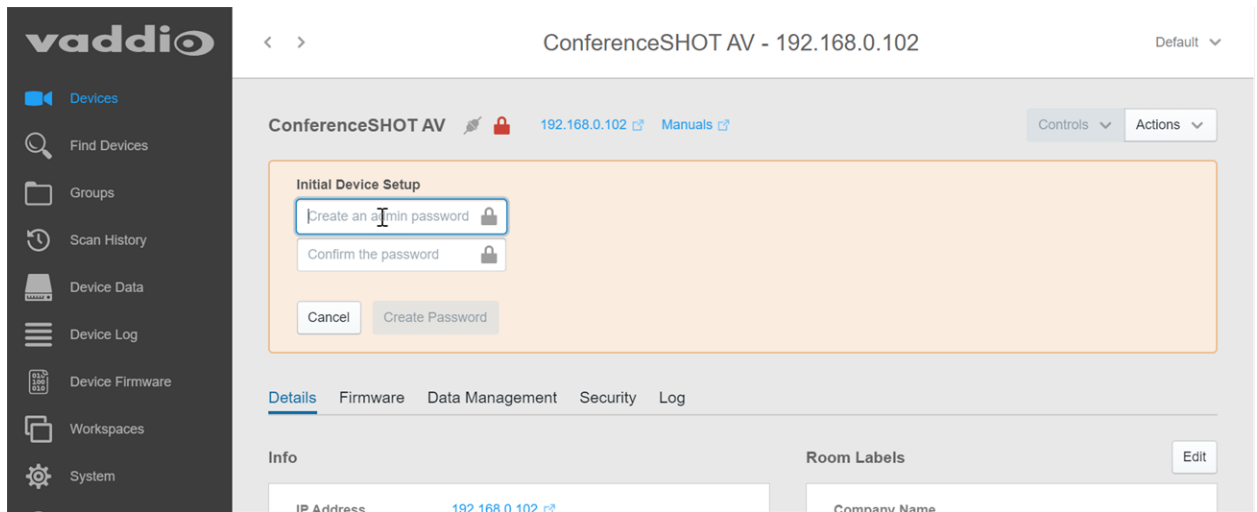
vaddio

Devices
Find Devices
Groups
Scan History
Device Data
Device Log
Device Firmware
Workspaces
System

< >
ConferenceSHOT AV - 192.168.0.102
Default

ConferenceSHOT AV
192.168.0.102
Manuals
Controls
Actions

Initial Device Setup
Create an admin password
Confirm the password
Cancel
Create Password

Details
Firmware
Data Management
Security
Log

Info
IP Address
192.168.0.102

Room Labels
Edit
Company Name